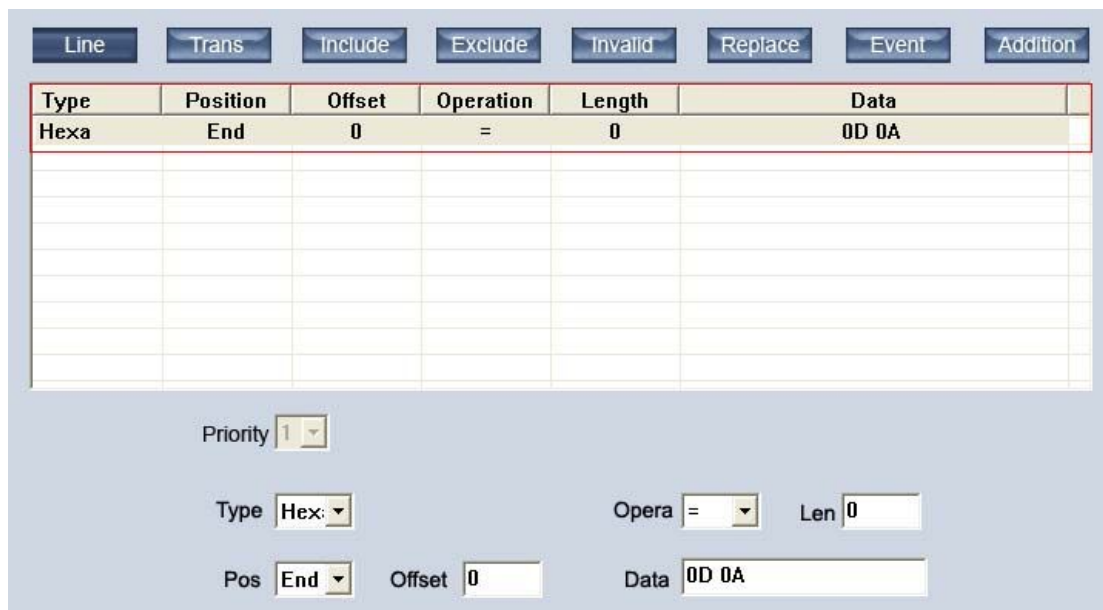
Line Trans Include Exclude Invalid Replace Event Addition

| Type | Position | Offset | Operation | Length | Data |
|---|---|---|---|---|---|
| Hexa | End | 0 | = | 0 | 0D 0A |

Priority 1

Type Hex

Opera = Len 0

Pos End Offset 0

Data 0D 0A